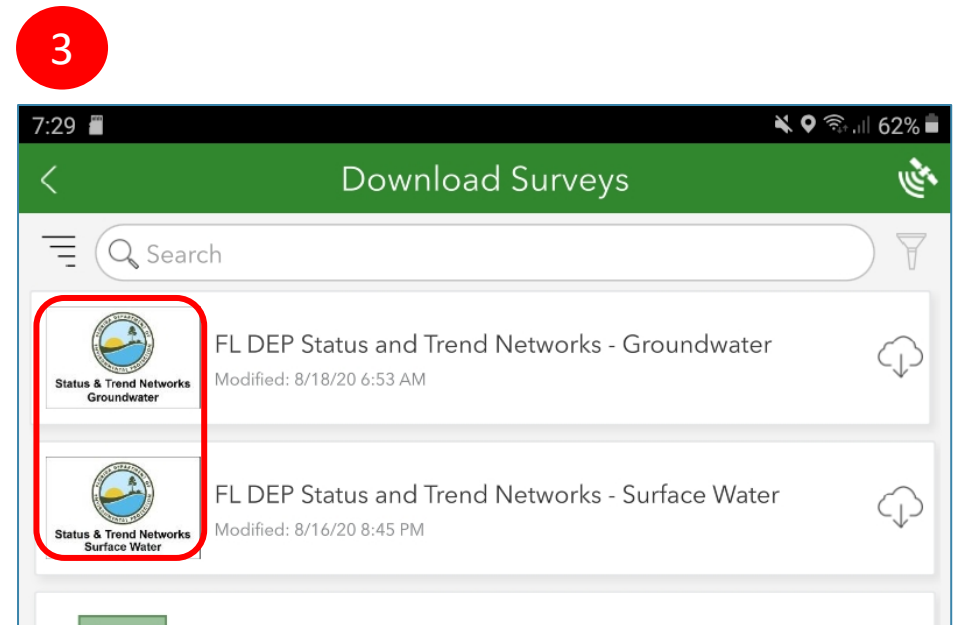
3

7:29 62%

Download Surveys

Search

Status & Trend Networks Groundwater

FL DEP Status and Trend Networks - Groundwater

Modified: 8/18/20 6:53 AM

Status & Trend Networks Surface Water

FL DEP Status and Trend Networks - Surface Water

Modified: 8/16/20 8:45 PM